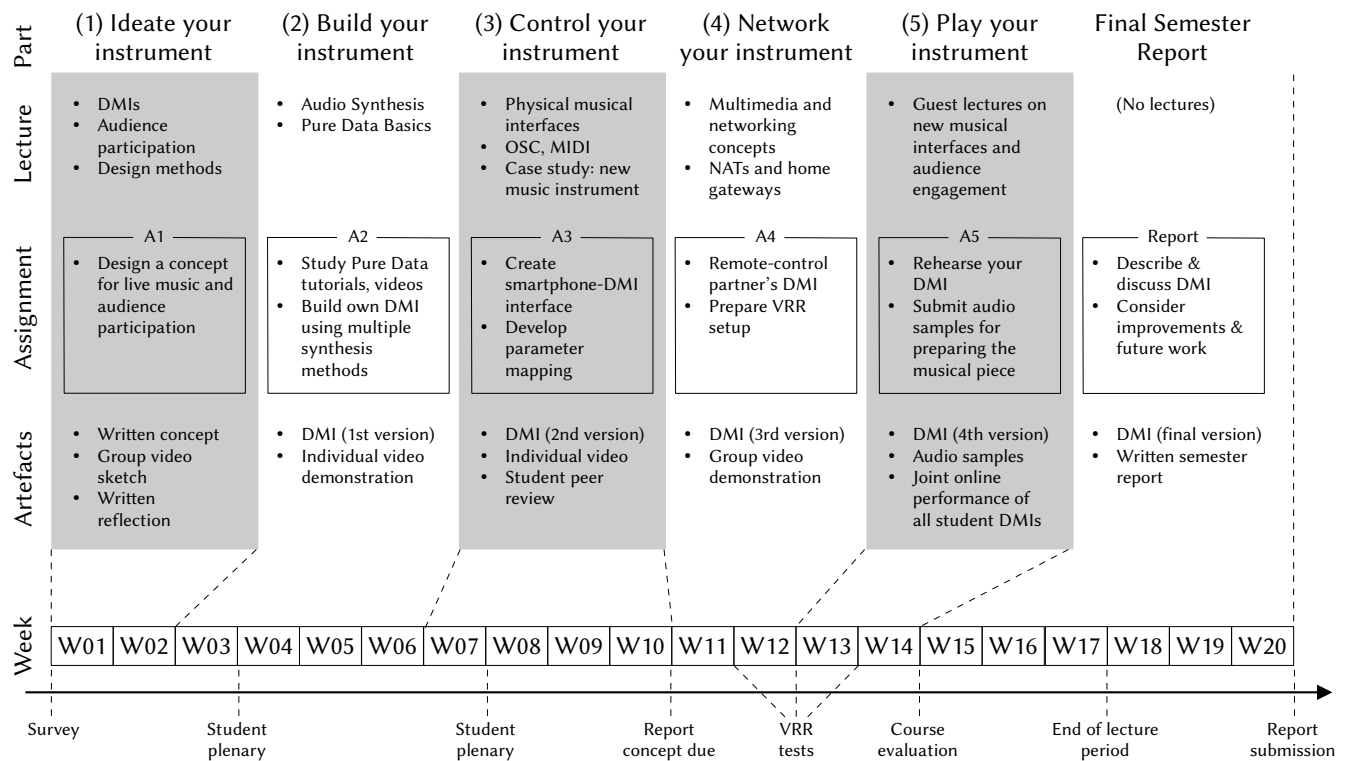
Part

(1) Ideate your instrument

(2) Build your instrument

(3) Control your instrument

(4) Network your instrument

(5) Play your instrument

Final Semester Report

Lecture

- DMIs
- Audience participation
- Design methods

- Audio Synthesis
- Pure Data Basics

- Physical musical interfaces
- OSC, MIDI
- Case study: new music instrument

- Multimedia and networking concepts
- NATs and home gateways

- Guest lectures on new musical interfaces and audience engagement

(No lectures)

Assignment

A1
- Design a concept for live music and audience participation

A2
- Study Pure Data tutorials, videos
- Build own DMI using multiple synthesis methods

A3
- Create smartphone-DMI interface
- Develop parameter mapping

A4
- Remote-control partner's DMI
- Prepare VRR setup

A5
- Rehearse your DMI
- Submit audio samples for preparing the musical piece

Report
- Describe & discuss DMI
- Consider improvements & future work

Artefacts

- Written concept
- Group video sketch
- Written reflection

- DMI (1st version)
- Individual video demonstration

- DMI (2nd version)
- Individual video
- Student peer review

- DMI (3rd version)
- Group video demonstration

- DMI (4th version)
- Audio samples
- Joint online performance of all student DMIs

- DMI (final version)
- Written semester report

Week

| W01 | W02 | W03 | W04 | W05 | W06 | W07 | W08 | W09 | W10 | W11 | W12 | W13 | W14 | W15 | W16 | W17 | W18 | W19 | W20 |
|---|---|---|---|---|---|---|---|---|---|---|---|---|---|---|---|---|---|---|---|

Survey

Student plenary

Student plenary

Report concept due

VRR tests

Course evaluation

End of lecture period

Report submission